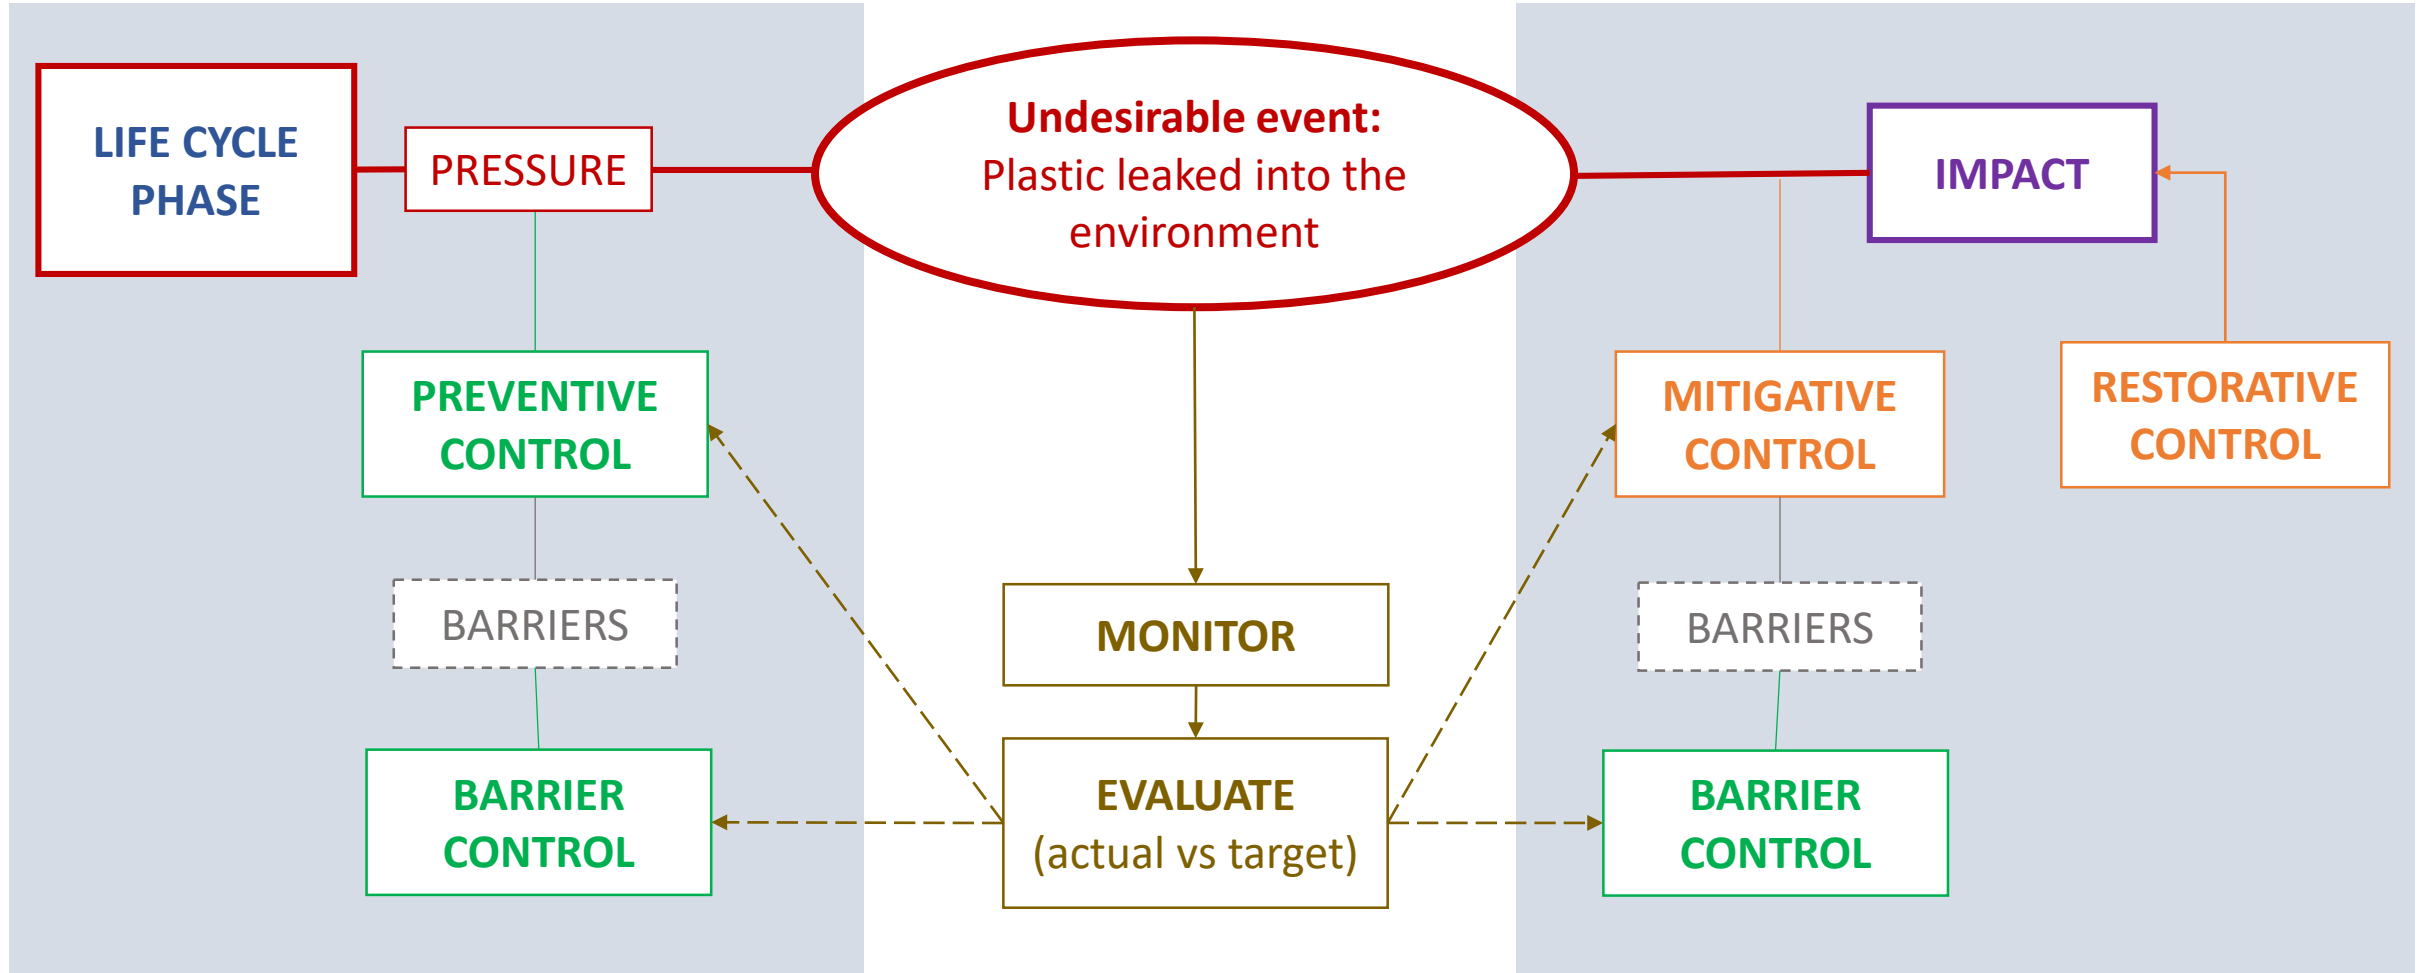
LIFE CYCLE PHASE

PRESSURE

Undesirable event: Plastic leaked into the environment

IMPACT

PREVENTIVE CONTROL

MITIGATIVE CONTROL

RESTORATIVE CONTROL

BARRIERS

BARRIERS

MONITOR

BARRIER CONTROL

EVALUATE (actual vs target)

BARRIER CONTROL